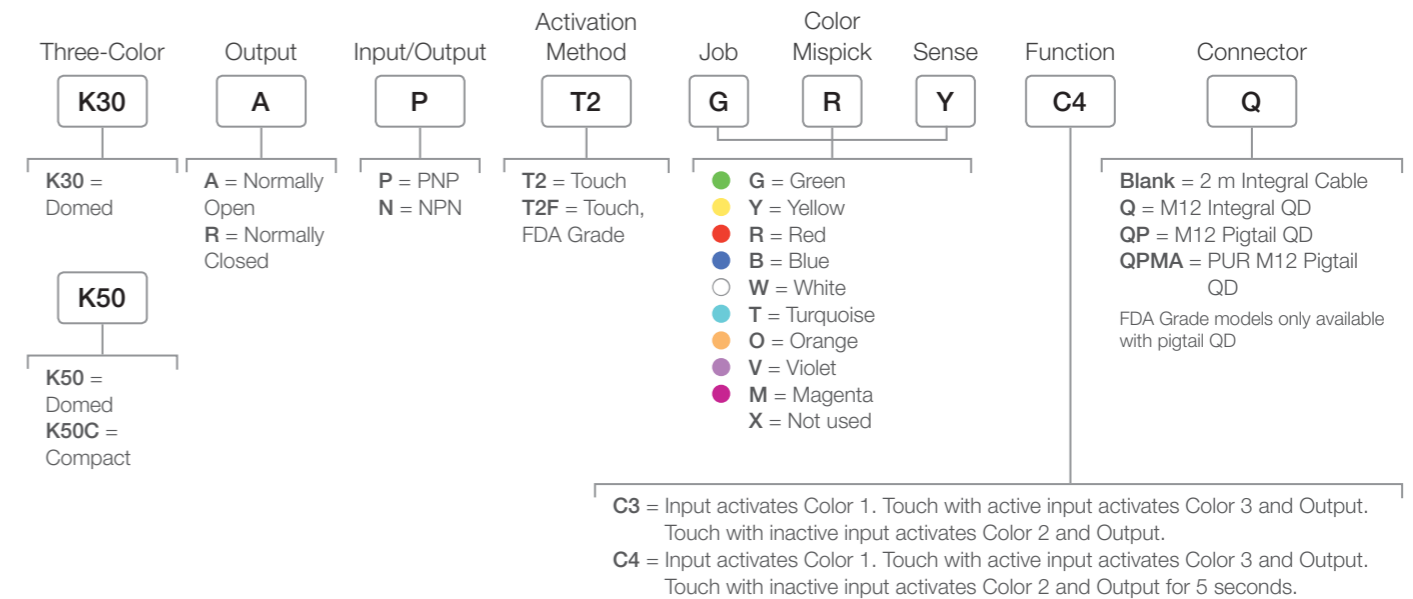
Three-Color
K30
K30 = Domed
K50
K50 = Domed
K50C = Compact

Output
A
A = Normally Open
R = Normally Closed

Input/Output
P
P = PNP
N = NPN

Activation Method
T2
T2 = Touch
T2F = Touch, FDA Grade

Job
G

Color Mispick
R

Sense
Y

G = Green
Y = Yellow
R = Red
B = Blue
W = White
T = Turquoise
O = Orange
V = Violet
M = Magenta
X = Not used

Function
C4

Connector
Q
Blank = 2 m Integral Cable
Q = M12 Integral QD
QP = M12 Pigtail QD
QPMA = PUR M12 Pigtail QD
FDA Grade models only available with pigtail QD

C3 = Input activates Color 1. Touch with active input activates Color 3 and Output. Touch with inactive input activates Color 2 and Output.
C4 = Input activates Color 1. Touch with active input activates Color 3 and Output. Touch with inactive input activates Color 2 and Output for 5 seconds.